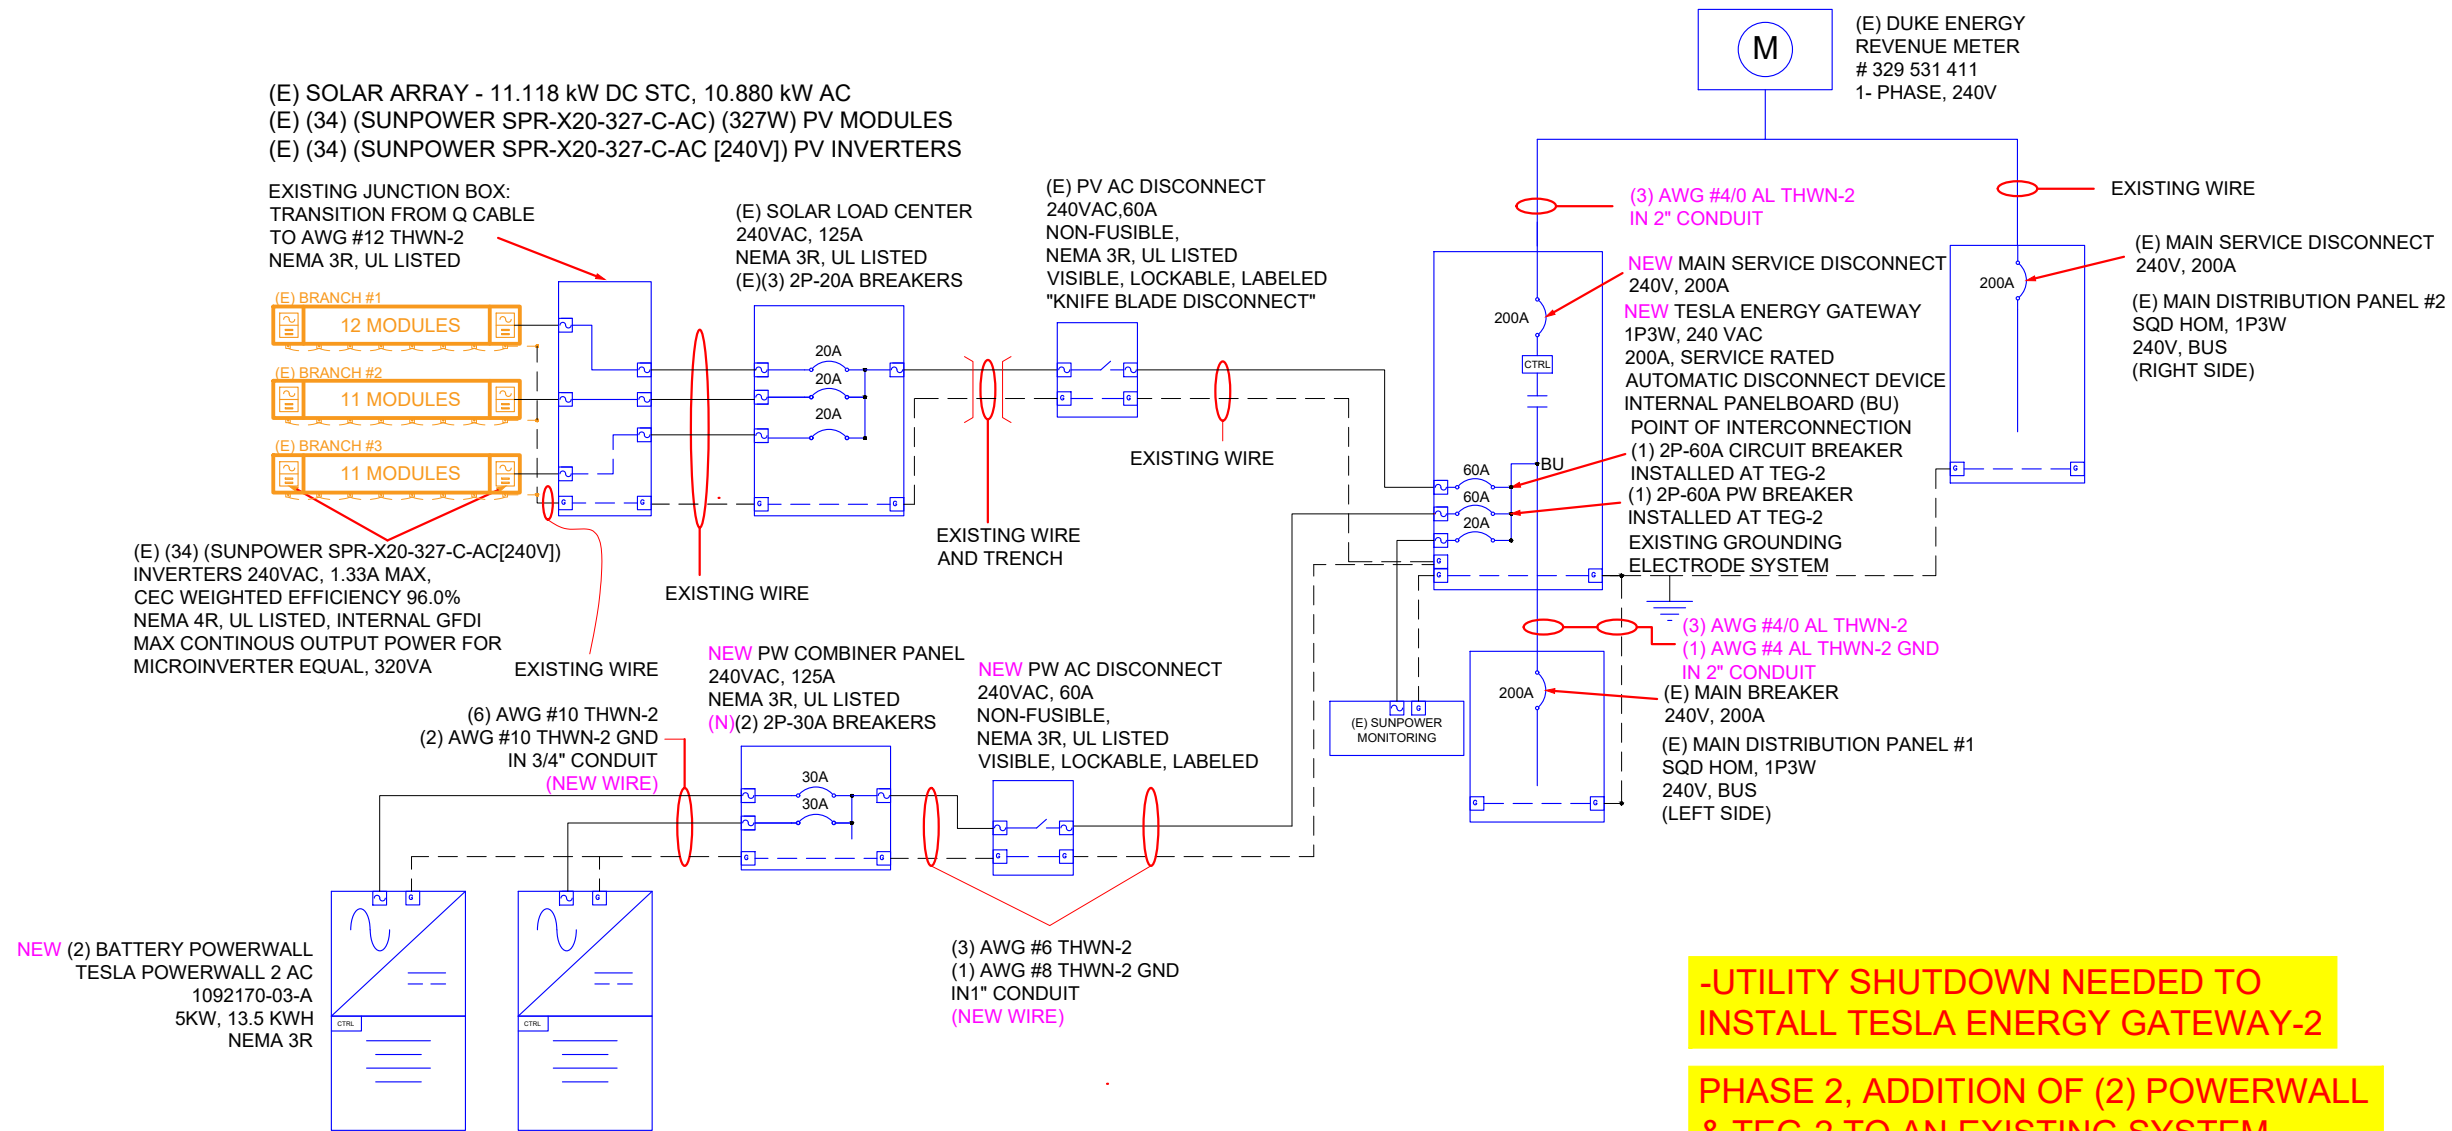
M
(E) DUKE ENERGY
REVENUE METER
# 329 531 411
1- PHASE, 240V

(E) SOLAR ARRAY - 11.118 kW DC STC, 10.880 kW AC
(E) (34) (SUNPOWER SPR-X20-327-C-AC) (327W) PV MODULES
(E) (34) (SUNPOWER SPR-X20-327-C-AC [240V]) PV INVERTERS

EXISTING JUNCTION BOX:
TRANSITION FROM Q CABLE
TO AWG #12 THWN-2
NEMA 3R, UL LISTED

(E) SOLAR LOAD CENTER
240VAC, 125A
NEMA 3R, UL LISTED
(E)(3) 2P-20A BREAKERS

(E) PV AC DISCONNECT
240VAC,60A
NON-FUSIBLE,
NEMA 3R, UL LISTED
VISIBLE, LOCKABLE, LABELED
"KNIFE BLADE DISCONNECT"

(3) AWG #4/0 AL THWN-2
IN 2" CONDUIT

EXISTING WIRE

(E) MAIN SERVICE DISCONNECT
240V, 200A

(E) MAIN DISTRIBUTION PANEL #2
SQD HOM, 1P3W
240V, BUS
(RIGHT SIDE)

200A

NEW MAIN SERVICE DISCONNECT
240V, 200A
NEW TESLA ENERGY GATEWAY
1P3W, 240 VAC
200A, SERVICE RATED
AUTOMATIC DISCONNECT DEVICE
INTERNAL PANELBOARD (BU)
POINT OF INTERCONNECTION
(1) 2P-60A CIRCUIT BREAKER
INSTALLED AT TEG-2
(1) 2P-60A PW BREAKER
INSTALLED AT TEG-2
EXISTING GROUNDING
ELECTRODE SYSTEM

200A
CTRL
BU
60A
60A
20A

(E) BRANCH #1
12 MODULES
(E) BRANCH #2
11 MODULES
(E) BRANCH #3
11 MODULES

20A
20A
20A

EXISTING WIRE

EXISTING WIRE
AND TRENCH

(E) (34) (SUNPOWER SPR-X20-327-C-AC[240V])
INVERTERS 240VAC, 1.33A MAX,
CEC WEIGHTED EFFICIENCY 96.0%
NEMA 4R, UL LISTED, INTERNAL GFDI
MAX CONTINOUS OUTPUT POWER FOR
MICROINVERTER EQUAL, 320VA

EXISTING WIRE

EXISTING WIRE

(3) AWG #4/0 AL THWN-2
(1) AWG #4 AL THWN-2 GND
IN 2" CONDUIT

200A

(E) MAIN BREAKER
240V, 200A

(E) MAIN DISTRIBUTION PANEL #1
SQD HOM, 1P3W
240V, BUS
(LEFT SIDE)

(E) SUNPOWER
MONITORING

NEW PW COMBINER PANEL
240VAC, 125A
NEMA 3R, UL LISTED
(N)(2) 2P-30A BREAKERS

NEW PW AC DISCONNECT
240VAC, 60A
NON-FUSIBLE,
NEMA 3R, UL LISTED
VISIBLE, LOCKABLE, LABELED

(6) AWG #10 THWN-2
(2) AWG #10 THWN-2 GND
IN 3/4" CONDUIT
(NEW WIRE)

30A
30A

NEW (2) BATTERY POWERWALL
TESLA POWERWALL 2 AC
1092170-03-A
5KW, 13.5 KWH
NEMA 3R

CTRL
CTRL

(3) AWG #6 THWN-2
(1) AWG #8 THWN-2 GND
IN1" CONDUIT
(NEW WIRE)

-UTILITY SHUTDOWN NEEDED TO
INSTALL TESLA ENERGY GATEWAY-2

PHASE 2, ADDITION OF (2) POWERWALL
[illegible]